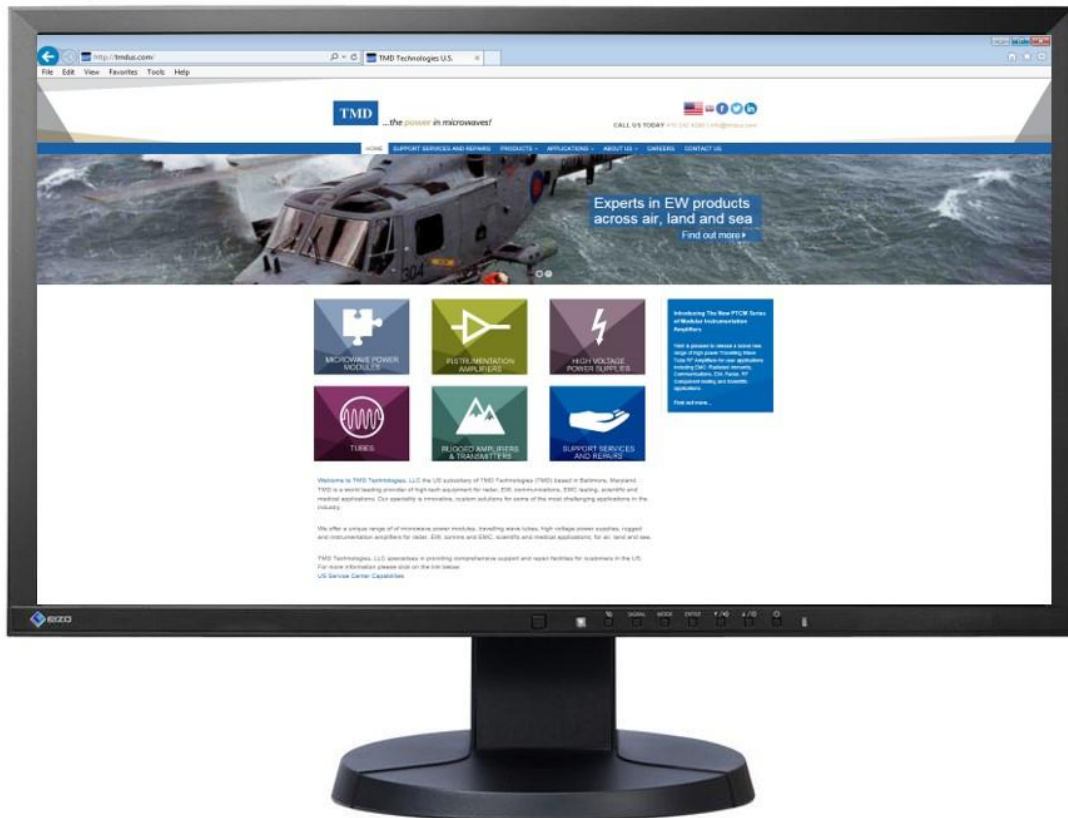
http://tmdus.com/

TMD Technologies U.S.

File Edit View Favorites Tools Help

TMD

...the power in microwaves!

CALL US TODAY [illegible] | info@tmdus.com

HOME SUPPORT SERVICES AND REPAIRS PRODUCTS APPLICATIONS ABOUT US CAREERS CONTACT US

Experts in EW products across air, land and sea

Find out more ▸

MICROWAVE POWER MODULES

INSTRUMENTATION AMPLIFIERS

HIGH VOLTAGE POWER SUPPLIES

TUBES

RUGGED AMPLIFIERS & TRANSMITTERS

SUPPORT SERVICES AND REPAIRS

Introducing The New PTCM Series of Modular Instrumentation Amplifiers

TMD is pleased to release a brand new range of high power Travelling Wave Tube RF Amplifiers for use applications including EMC Radiated Immunity, Communications, EW, Radar, RF Component testing and scientific applications.

Find out more...

Welcome to TMD Technologies, LLC the US subsidiary of TMD Technologies (TMD) based in Baltimore, Maryland. TMD is a world leading provider of high-tech equipment for radar, EW, communications, EMC testing, scientific and medical applications. Our speciality is innovative, custom solutions for some of the most challenging applications in the industry.

We offer a unique range of of microwave power modules, travelling wave tubes, high voltage power supplies, rugged and instrumentation amplifiers for radar, EW, comms and EMC, scientific and medical applications, for air, land and sea.

TMD Technologies, LLC specialises in providing comprehensive support and repair facilities for customers in the US. For more information please click on the link below.
US Service Center Capabilities

EIZO

SIGNAL MODE ENTER